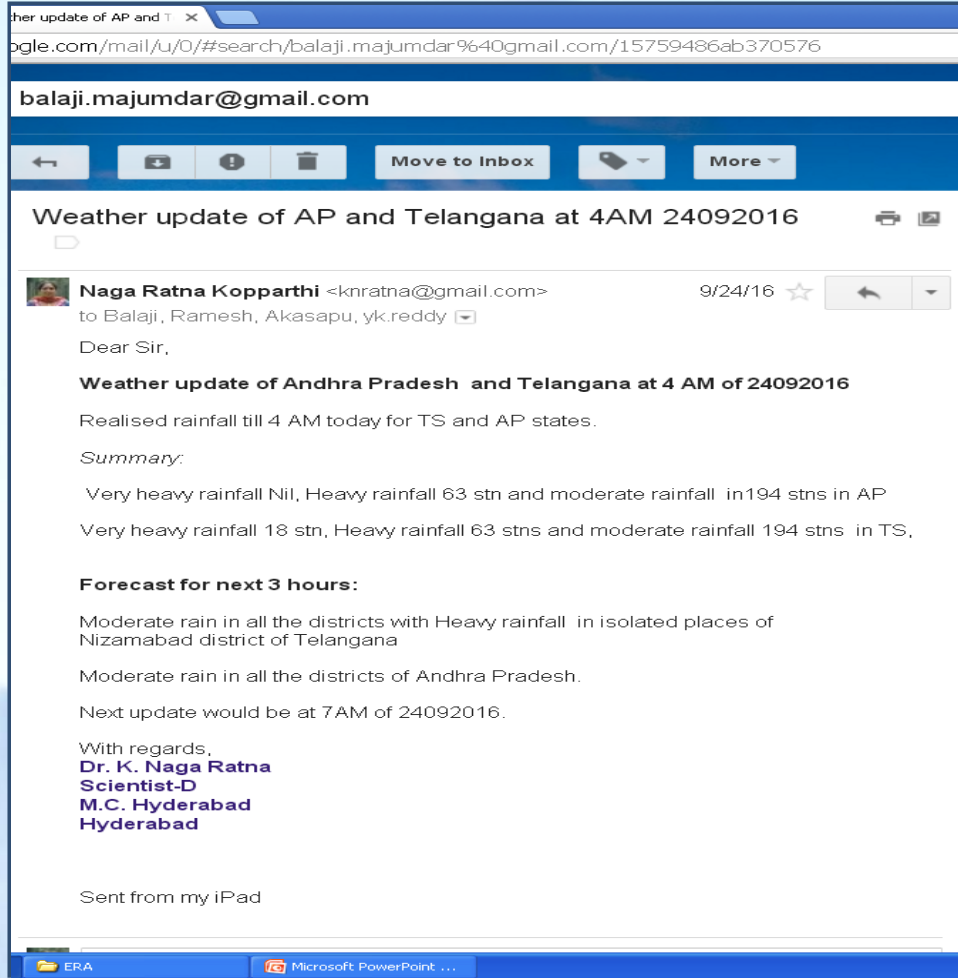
ther update of AP and T ×

ogle.com/mail/u/0/#search/balaji.majumdar%40gmail.com/15759486ab370576

balaji.majumdar@gmail.com

Move to Inbox

More

Weather update of AP and Telangana at 4AM 24092016

Naga Ratna Kopparthi <knratna@gmail.com> 9/24/16

to Balaji, Ramesh, Akasapu, yk.reddy

Dear Sir,

**Weather update of Andhra Pradesh and Telangana at 4 AM of 24092016**

Realised rainfall till 4 AM today for TS and AP states.

*Summary:*

Very heavy rainfall Nil, Heavy rainfall 63 stn and moderate rainfall in194 stns in AP

Very heavy rainfall 18 stn, Heavy rainfall 63 stns and moderate rainfall 194 stns in TS,

**Forecast for next 3 hours:**

Moderate rain in all the districts with Heavy rainfall in isolated places of Nizamabad district of Telangana

Moderate rain in all the districts of Andhra Pradesh.

Next update would be at 7AM of 24092016.

With regards,
**Dr. K. Naga Ratna**
**Scientist-D**
**M.C. Hyderabad**
**Hyderabad**

Sent from my iPad

ERA

Microsoft PowerPoint ...